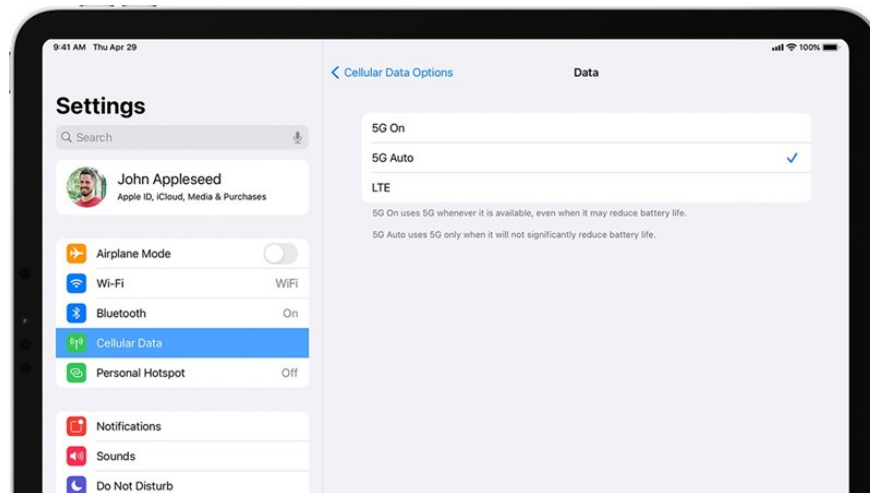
9:41 AM Thu Apr 29

100%

Settings

Search

John Appleseed
Apple ID, iCloud, Media & Purchases

Airplane Mode

Wi-Fi WiFi

Bluetooth On

Cellular Data

Personal Hotspot Off

Notifications

Sounds

Do Not Disturb

< Cellular Data Options

Data

5G On

5G Auto ✓

LTE

5G On uses 5G whenever it is available, even when it may reduce battery life.

5G Auto uses 5G only when it will not significantly reduce battery life.